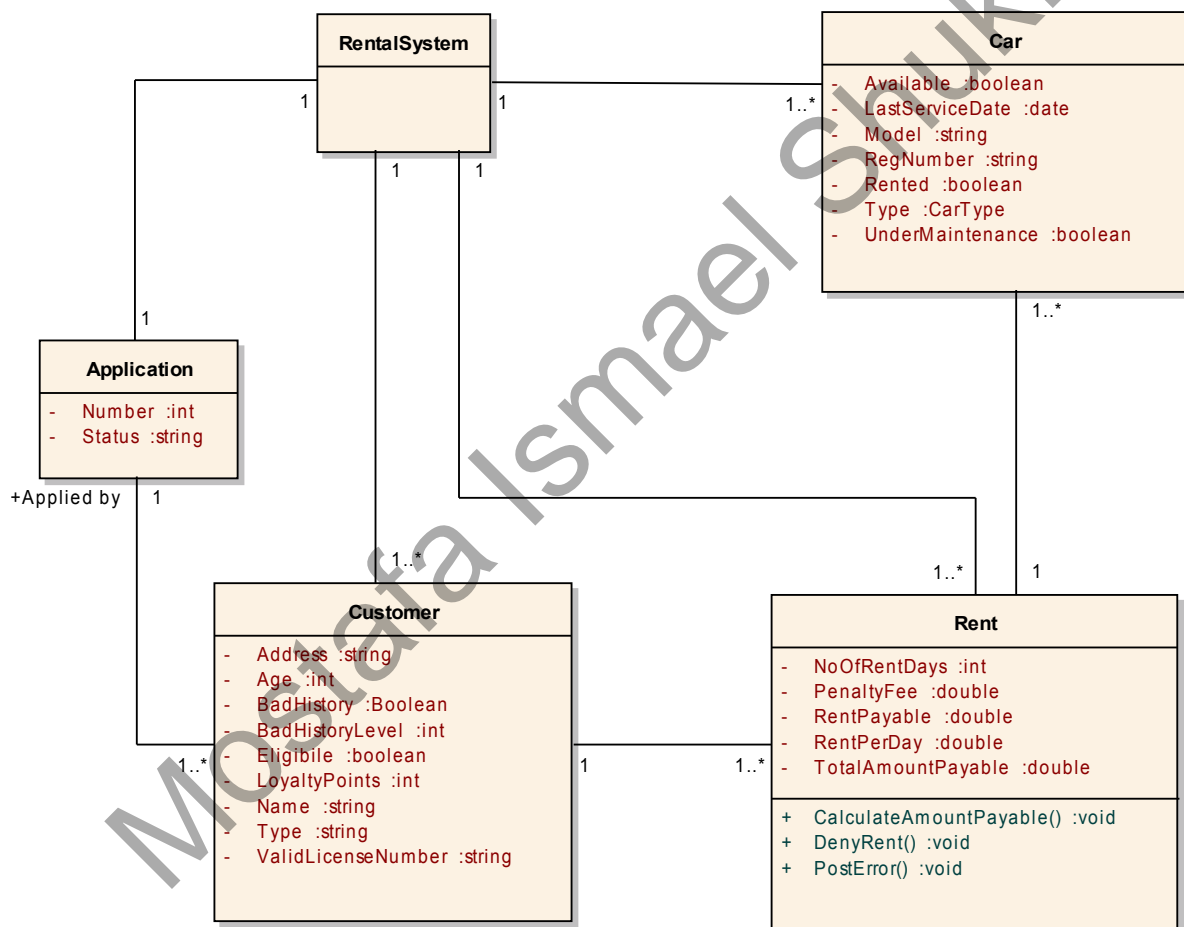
RentalSystem

Car

- Available :boolean
- LastServiceDate :date
- Model :string
- RegNumber :string
- Rented :boolean
- Type :CarType
- UnderMaintenance :boolean

1 1 1..*

1 1

1..*

1

Application

- Number :int
- Status :string

+Applied by 1

1..*

1..* 1

Customer

- Address :string
- Age :int
- BadHistory :Boolean
- BadHistoryLevel :int
- Eligibile :boolean
- LoyaltyPoints :int
- Name :string
- Type :string
- ValidLicenseNumber :string

1..* 1 1..*

Rent

- NoOfRentDays :int
- PenaltyFee :double
- RentPayable :double
- RentPerDay :double
- TotalAmountPayable :double

+ CalculateAmountPayable() :void
+ DenyRent() :void
+ PostError() :void

Mostafa Ismael Shuk